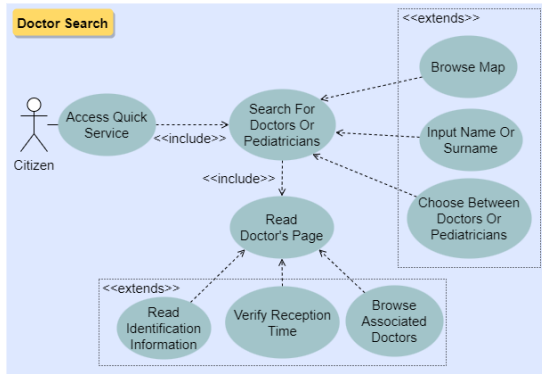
Doctor Search

<<extends>>

Browse Map

Citizen

Access Quick Service

<<include>>

Search For Doctors Or Pediatricians

Input Name Or Surname

<<include>>

Choose Between Doctors Or Pediatricians

Read Doctor's Page

<<extends>>

Read Identification Information

Verify Reception Time

Browse Associated Doctors